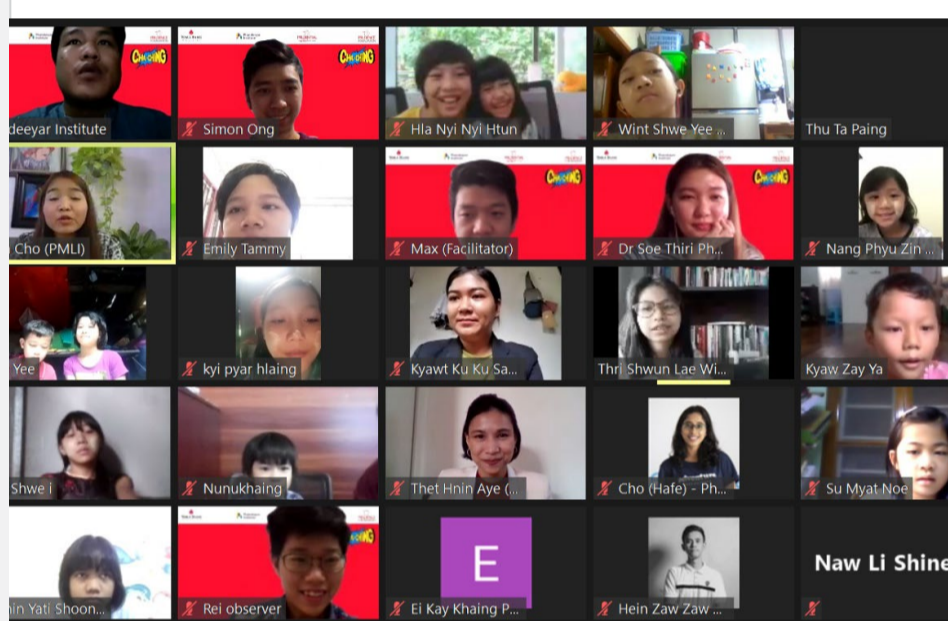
deeyar Institute
Simon Ong
Hla Nyi Nyi Htun
Wint Shwe Yee ...
Thu Ta Paing
Cho (PMLI)
Emily Tammy
Max (Facilitator)
Dr Soe Thiri Ph...
Nang Phyu Zin ...
Yee
kyi pyar hlaing
Kyawt Ku Ku Sa...
Thri Shwun Lae Wi...
Kyaw Zay Ya
Shwe i
Nunukhaing
Thet Hnin Aye (...
Cho (Hafe) - Ph...
Su Myat Noe
nin Yati Shoon...
Rei observer
E
Ei Kay Khaing P...
Hein Zaw Zaw ...
Naw Li Shine